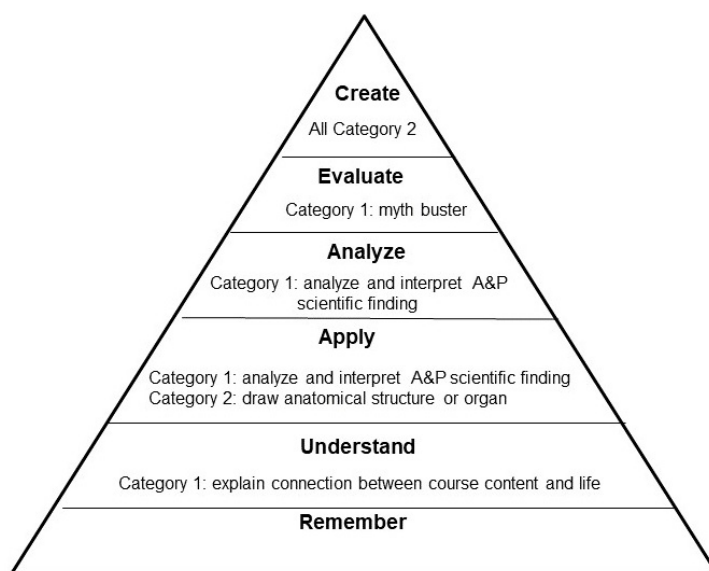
Create

All Category 2

Evaluate

Category 1: myth buster

Analyze

Category 1: analyze and interpret A&P scientific finding

Apply

Category 1: analyze and interpret A&P scientific finding
Category 2: draw anatomical structure or organ

Understand

Category 1: explain connection between course content and life

Remember